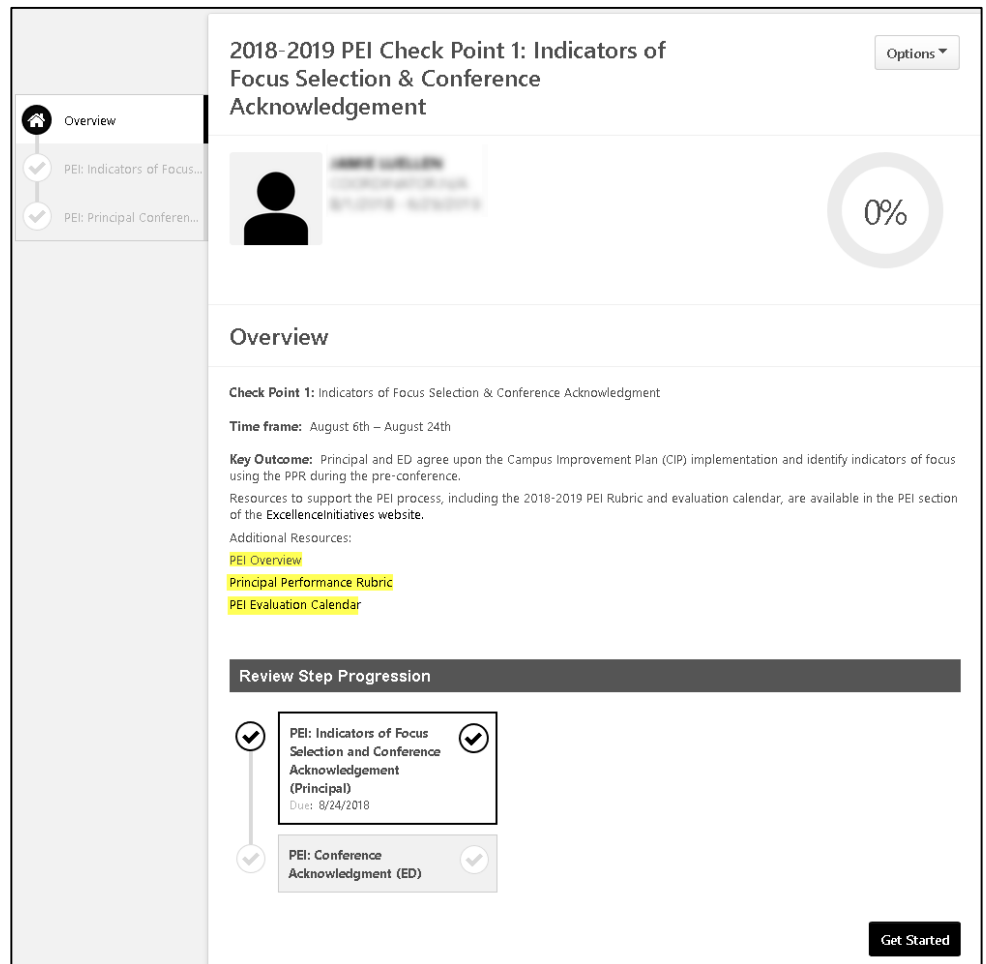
Overview

PEI: Indicators of Focus...

PEI: Principal Conferen...

2018-2019 PEI Check Point 1: Indicators of Focus Selection & Conference Acknowledgement

Options

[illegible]
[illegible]
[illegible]

0%

Overview

**Check Point 1:** Indicators of Focus Selection & Conference Acknowledgment

**Time frame:** August 6th – August 24th

**Key Outcome:** Principal and ED agree upon the Campus Improvement Plan (CIP) implementation and identify indicators of focus using the PPR during the pre-conference.

Resources to support the PEI process, including the 2018-2019 PEI Rubric and evaluation calendar, are available in the PEI section of the ExcellenceInitiatives website.

Additional Resources:

PEI Overview

Principal Performance Rubric

PEI Evaluation Calendar

Review Step Progression

PEI: Indicators of Focus Selection and Conference Acknowledgement (Principal)
Due: 8/24/2018

PEI: Conference Acknowledgment (ED)

Get Started